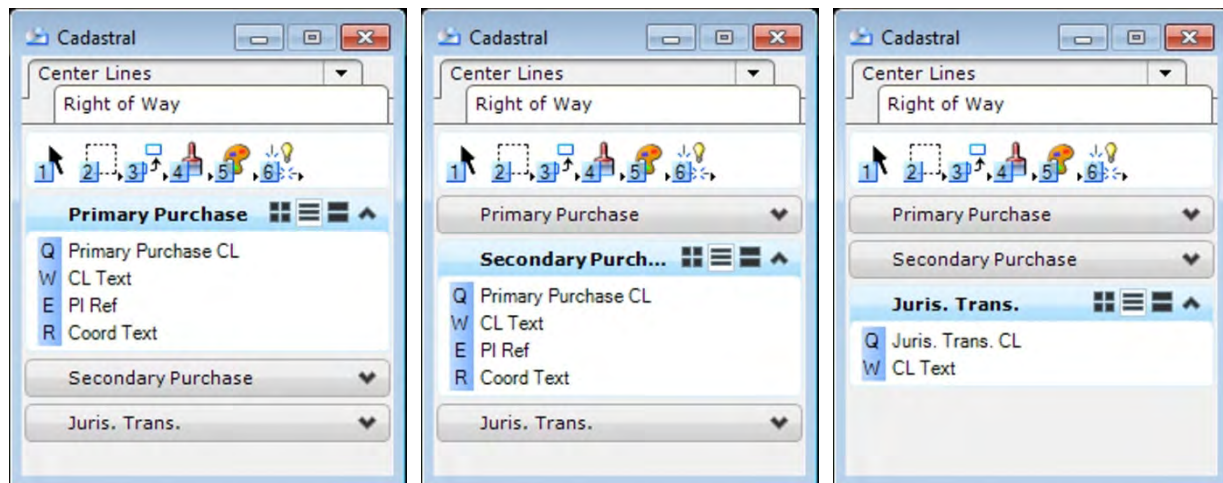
Cadastral

Center Lines

Right of Way

1 2 3 4 5 6

Primary Purchase

Q Primary Purchase CL
W CL Text
E PI Ref
R Coord Text

Secondary Purchase

Juris. Trans.

Cadastral

Center Lines

Right of Way

1 2 3 4 5 6

Primary Purchase

Secondary Purch...

Q Primary Purchase CL
W CL Text
E PI Ref
R Coord Text

Juris. Trans.

Cadastral

Center Lines

Right of Way

1 2 3 4 5 6

Primary Purchase

Secondary Purchase

Juris. Trans.

Q Juris. Trans. CL
W CL Text